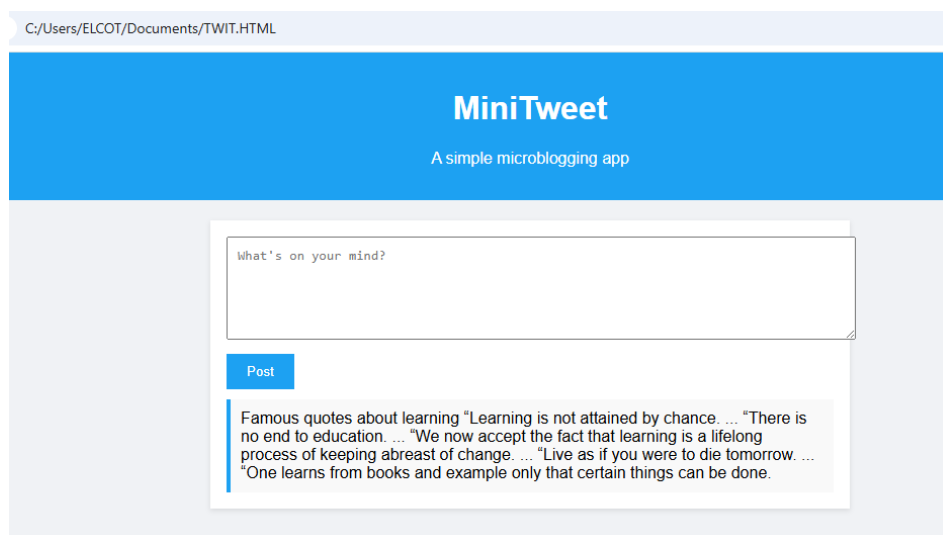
C:/Users/ELCOT/Documents/TWIT.HTML

MiniTweet

A simple microblogging app

What's on your mind?

Post

Famous quotes about learning “Learning is not attained by chance. ... “There is no end to education. ... “We now accept the fact that learning is a lifelong process of keeping abreast of change. ... “Live as if you were to die tomorrow. ... “One learns from books and example only that certain things can be done.